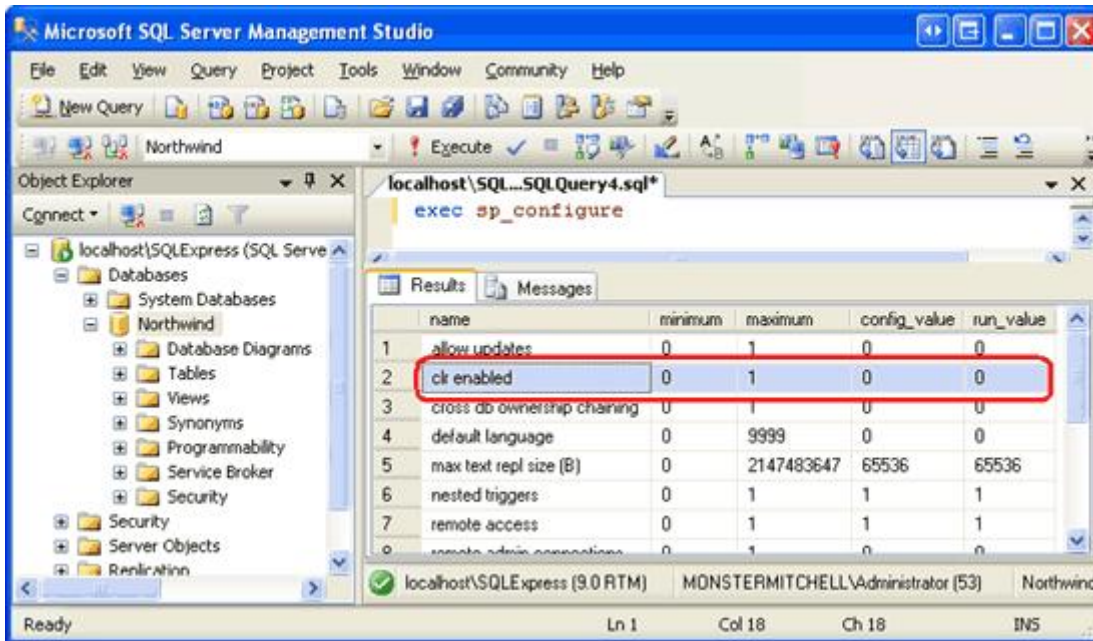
Microsoft SQL Server Management Studio

File Edit View Query Project Tools Window Community Help

New Query

Northwind

Execute

Object Explorer

Connect

localhost\SQLExpress (SQL Serve

Databases

System Databases

Northwind

Database Diagrams

Tables

Views

Synonyms

Programmability

Service Broker

Security

Security

Server Objects

Replication

localhost\SQL...SQLQuery4.sql*

exec sp_configure

Results Messages

| | name | minimum | maximum | config_value | run_value |
|---|---|---|---|---|---|
| 1 | allow updates | 0 | 1 | 0 | 0 |
| 2 | clr enabled | 0 | 1 | 0 | 0 |
| 3 | cross db ownership chaining | 0 | 1 | 0 | 0 |
| 4 | default language | 0 | 9999 | 0 | 0 |
| 5 | max text repl size (B) | 0 | 2147483647 | 65536 | 65536 |
| 6 | nested triggers | 0 | 1 | 1 | 1 |
| 7 | remote access | 0 | 1 | 1 | 1 |
| 8 | remote admin connections | 0 | 1 | 0 | 0 |

localhost\SQLExpress (9.0 RTM) MONSTERMITCHELL\Administrator (53) Northwind

Ready Ln 1 Col 18 Ch 18 INS